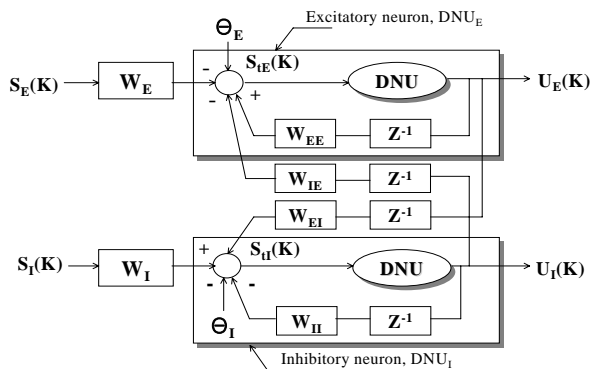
Excitatory neuron, $DNU_E$

$\Theta_E$

$S_E(K)$

$W_E$

-

-

+

$S_{tE}(K)$

DNU

$U_E(K)$

$W_{EE}$

$Z^{-1}$

$W_{IE}$

$Z^{-1}$

$W_{EI}$

$Z^{-1}$

$S_I(K)$

$W_I$

+

$S_{tI}(K)$

DNU

$U_I(K)$

-

-

$\Theta_I$

$W_{II}$

$Z^{-1}$

Inhibitory neuron, $DNU_I$